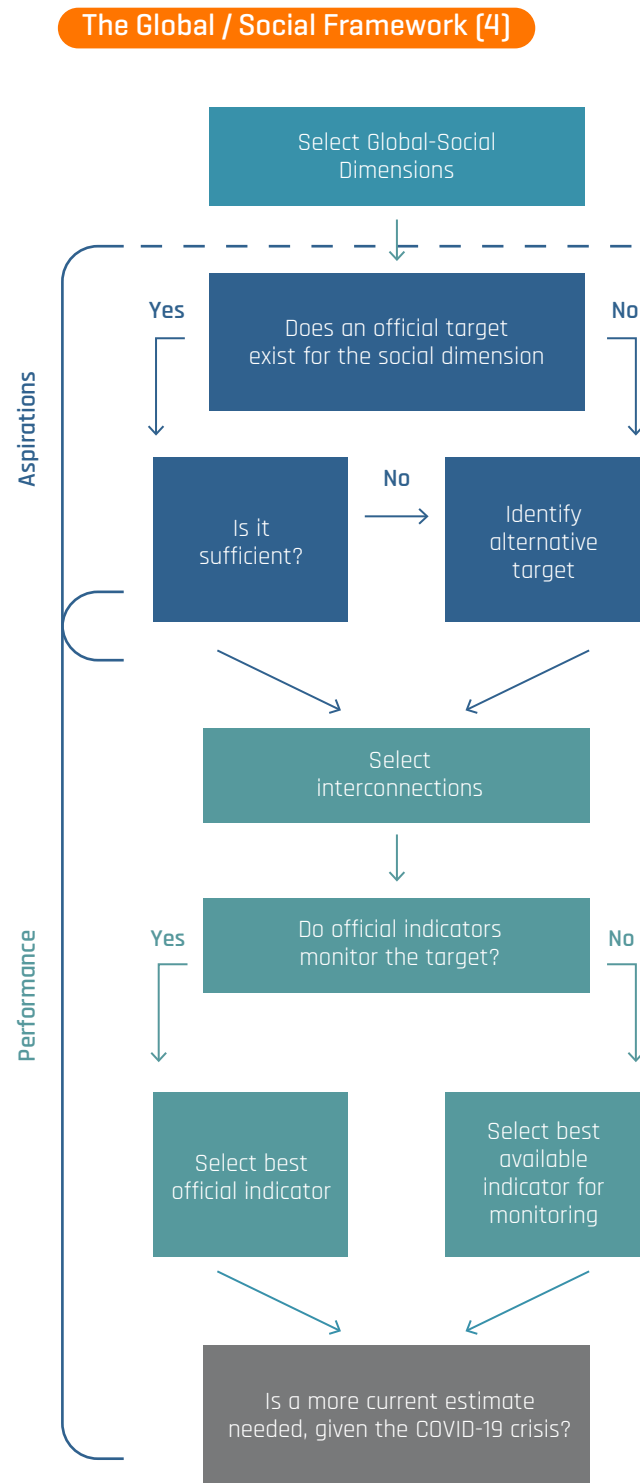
The Global / Social Framework (4)

Select Global-Social Dimensions

Aspirations

Yes

Does an official target exist for the social dimension

No

Is it sufficient?

No

Identify alternative target

Select interconnections

Performance

Yes

Do official indicators monitor the target?

No

Select best official indicator

Select best available indicator for monitoring

Is a more current estimate needed, given the COVID-19 crisis?